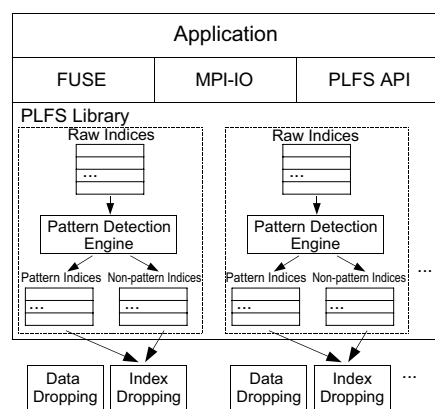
Application

FUSE

MPI-IO

PLFS API

PLFS Library

Raw Indices

...

Pattern Detection Engine

Pattern Indices

Non-pattern Indices

...

...

Raw Indices

...

Pattern Detection Engine

Pattern Indices

Non-pattern Indices

...

...

...

Data Dropping

Index Dropping

Data Dropping

Index Dropping

...